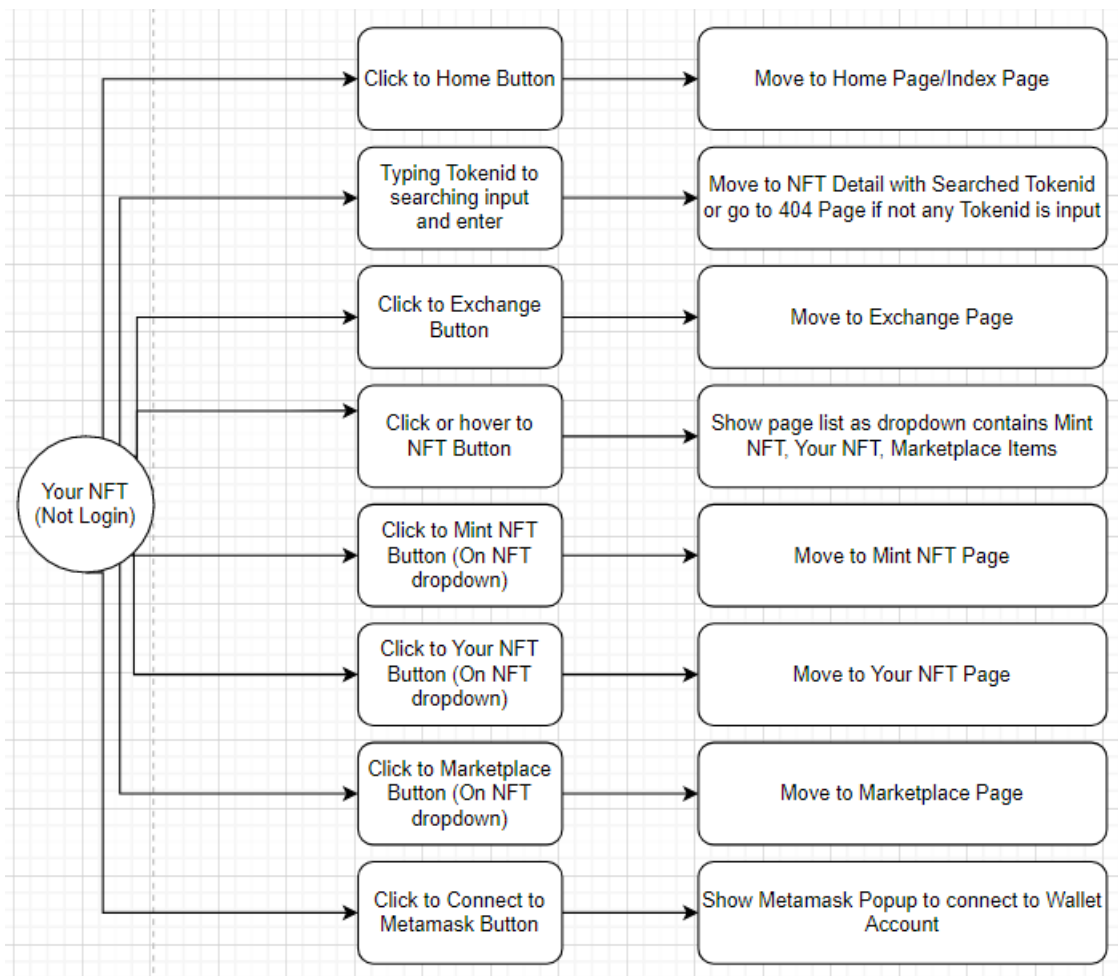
Your NFT (Not Login)

Click to Home Button

Move to Home Page/Index Page

Typing Tokenid to searching input and enter

Move to NFT Detail with Searched Tokenid or go to 404 Page if not any Tokenid is input

Click to Exchange Button

Move to Exchange Page

Click or hover to NFT Button

Show page list as dropdown contains Mint NFT, Your NFT, Marketplace Items

Click to Mint NFT Button (On NFT dropdown)

Move to Mint NFT Page

Click to Your NFT Button (On NFT dropdown)

Move to Your NFT Page

Click to Marketplace Button (On NFT dropdown)

Move to Marketplace Page

Click to Connect to Metamask Button

Show Metamask Popup to connect to Wallet Account